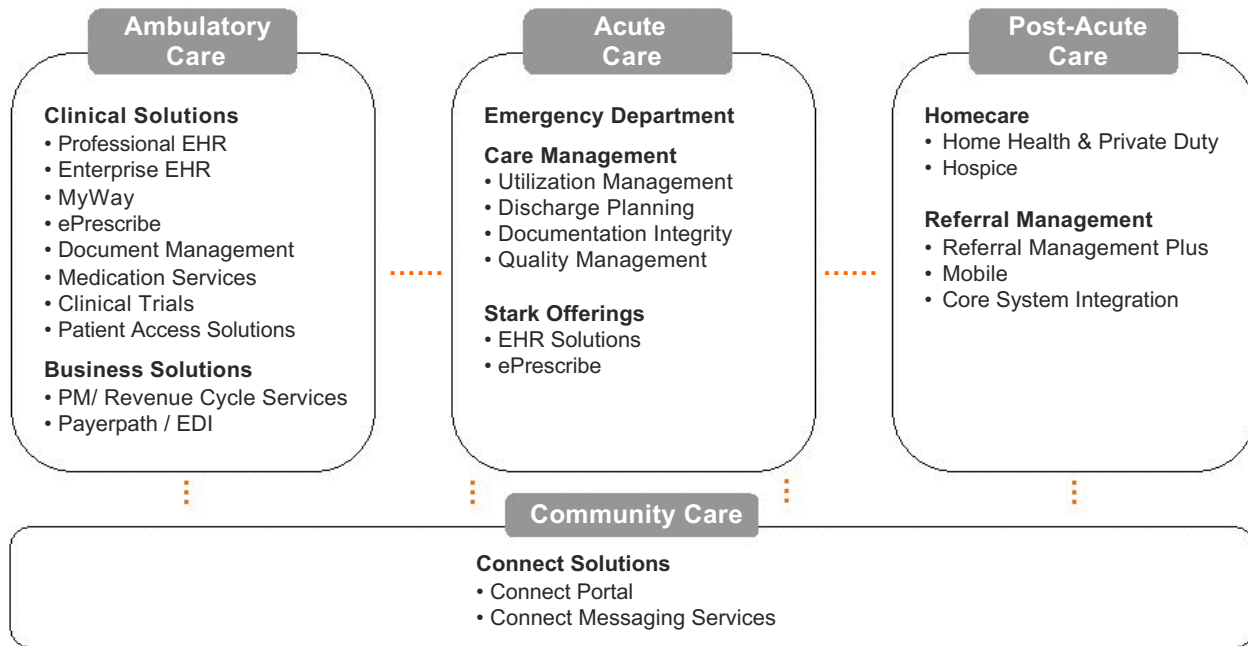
Ambulatory Care

Clinical Solutions
• Professional EHR
• Enterprise EHR
• MyWay
• ePrescribe
• Document Management
• Medication Services
• Clinical Trials
• Patient Access Solutions

Business Solutions
• PM/ Revenue Cycle Services
• Payerpath / EDI

Acute Care

Emergency Department

Care Management
• Utilization Management
• Discharge Planning
• Documentation Integrity
• Quality Management

Stark Offerings
• EHR Solutions
• ePrescribe

Post-Acute Care

Homecare
• Home Health & Private Duty
• Hospice

Referral Management
• Referral Management Plus
• Mobile
• Core System Integration

Community Care

Connect Solutions
• Connect Portal
• Connect Messaging Services